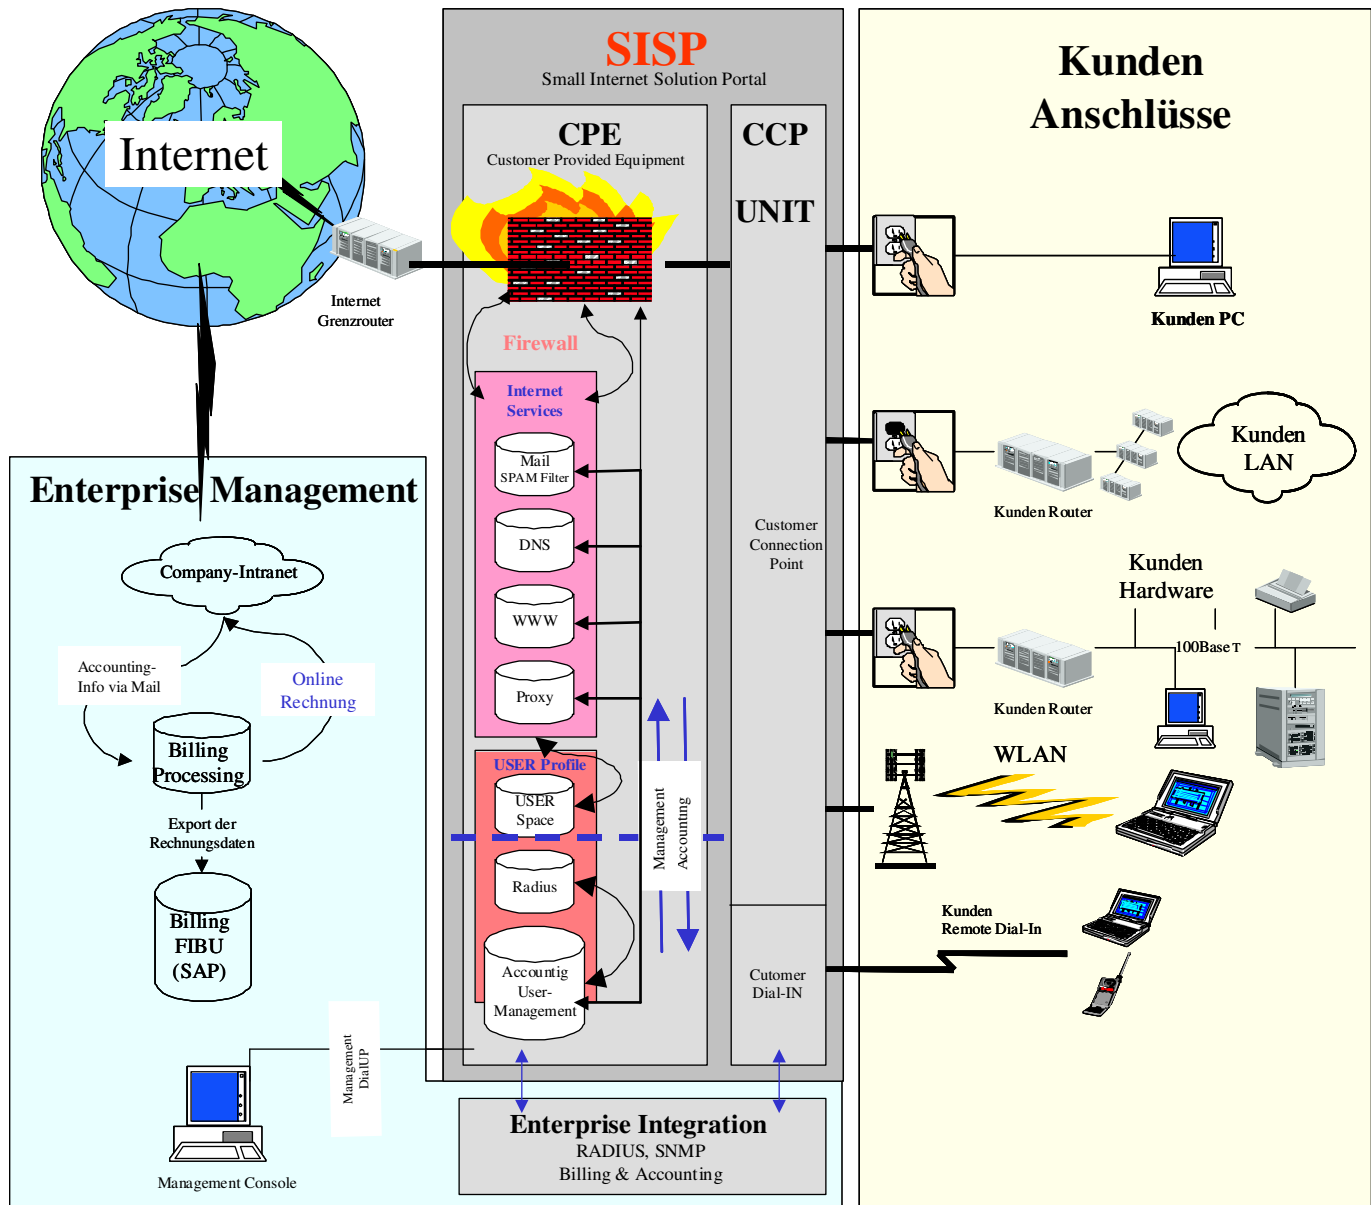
Internet

Internet Grenzrouter

SISP
Small Internet Solution Portal

CPE
Customer Provided Equipment

CCP

UNIT

Kunden Anschlüsse

Firewall

Internet Services

Mail SPAM Filter

DNS

WWW

Proxy

USER Profile

USER Space

Radius

Accountig User-Management

Management Accounting

Customer Connection Point

Cutomer Dial-IN

Kunden PC

Kunden LAN

Kunden Router

Kunden Hardware

100Base T

Kunden Router

WLAN

Kunden Remote Dial-In

Enterprise Management

Company-Intranet

Accounting-Info via Mail

Online Rechnung

Billing Processing

Export der Rechnungsdaten

Billing FIBU (SAP)

Management DialUP

Management Console

Enterprise Integration
RADIUS, SNMP
Billing & Accounting